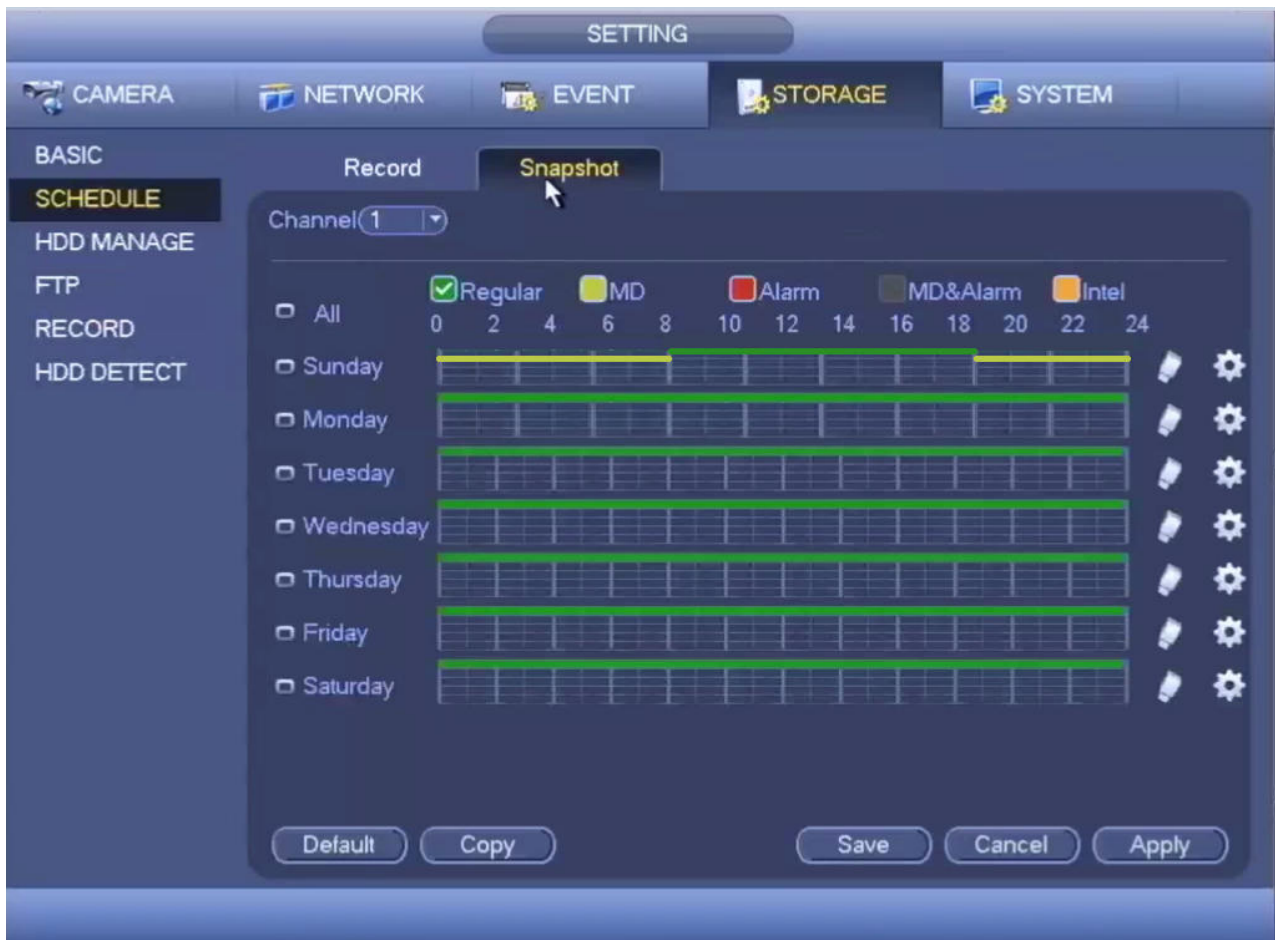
SETTING

CAMERA
NETWORK
EVENT
STORAGE
SYSTEM

BASIC
SCHEDULE
HDD MANAGE
FTP
RECORD
HDD DETECT

Record
Snapshot

Channel 1

Regular MD Alarm MD&Alarm Intel

All
0 2 4 6 8 10 12 14 16 18 20 22 24

Sunday
Monday
Tuesday
Wednesday
Thursday
Friday
Saturday

Default
Copy
Save
Cancel
Apply